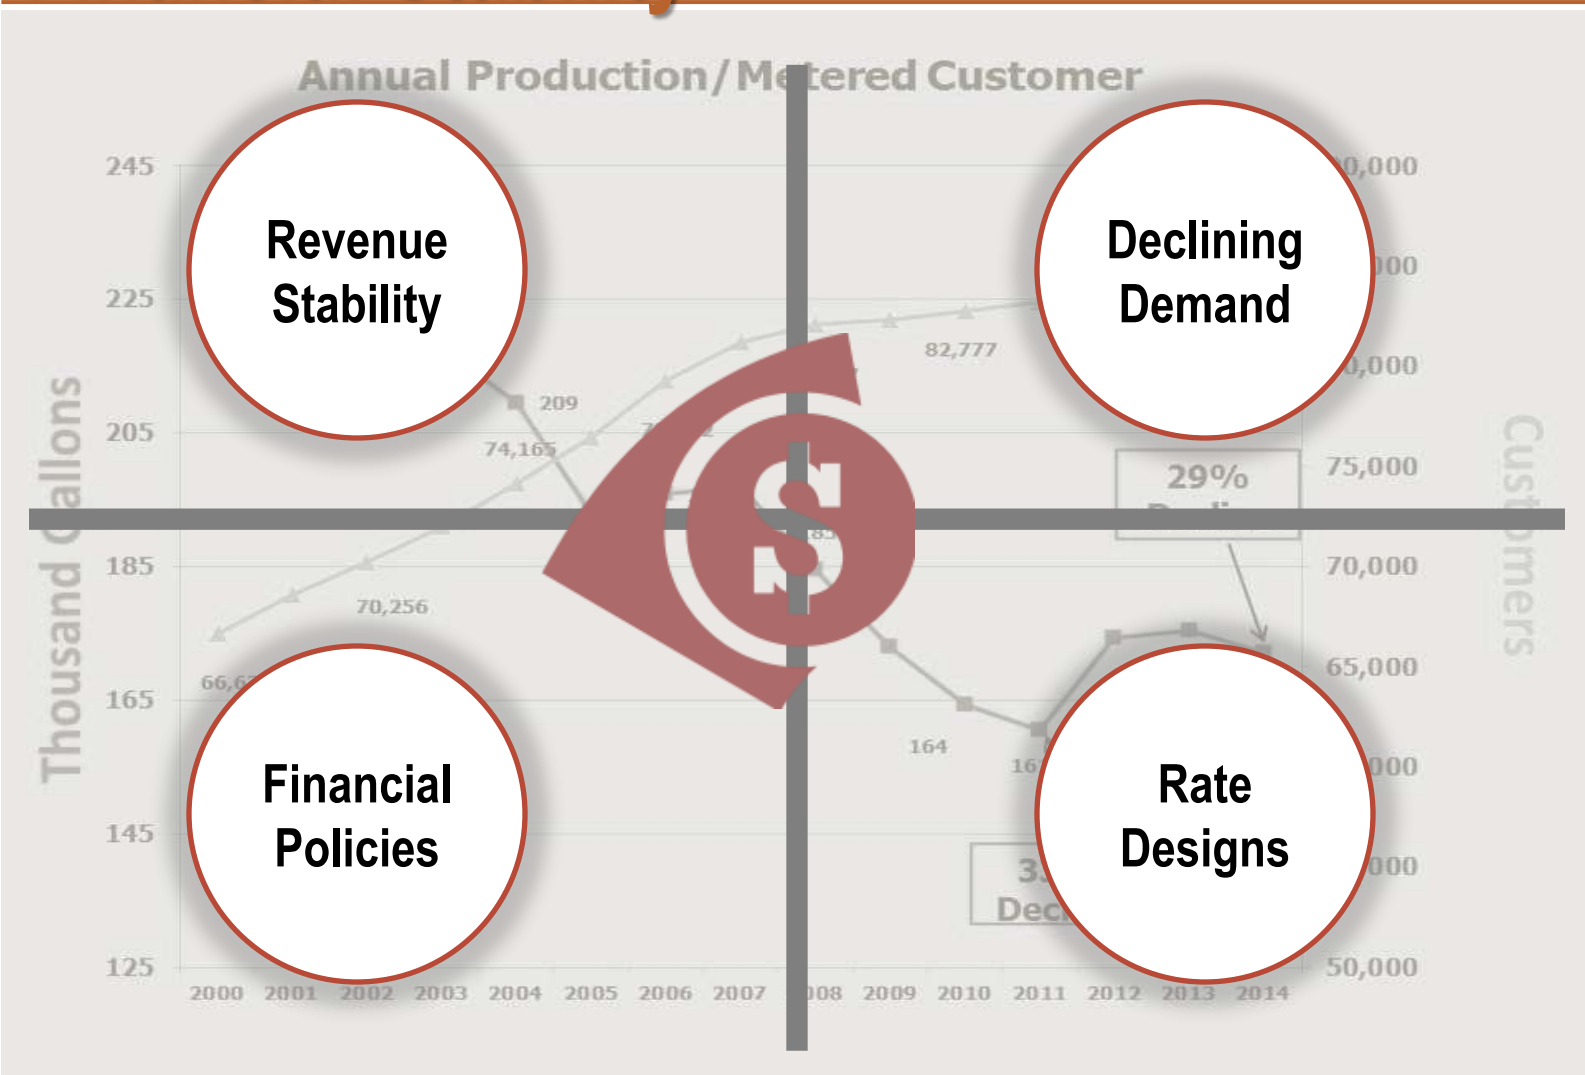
Annual Production/Metered Customer

Revenue Stability

Declining Demand

Financial Policies

Rate Designs

245
225
205
185
165
145
125

Thousand Gallons

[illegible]0,000
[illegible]000
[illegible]0,000
75,000
70,000
65,000
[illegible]000
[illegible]000
50,000

Customers

209
74,165
82,777
70,256
66,6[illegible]
164
16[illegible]
29%
3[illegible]
Dec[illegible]

2000 2001 2002 2003 2004 2005 2006 2007 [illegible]08 2009 2010 2011 2012 2013 2014